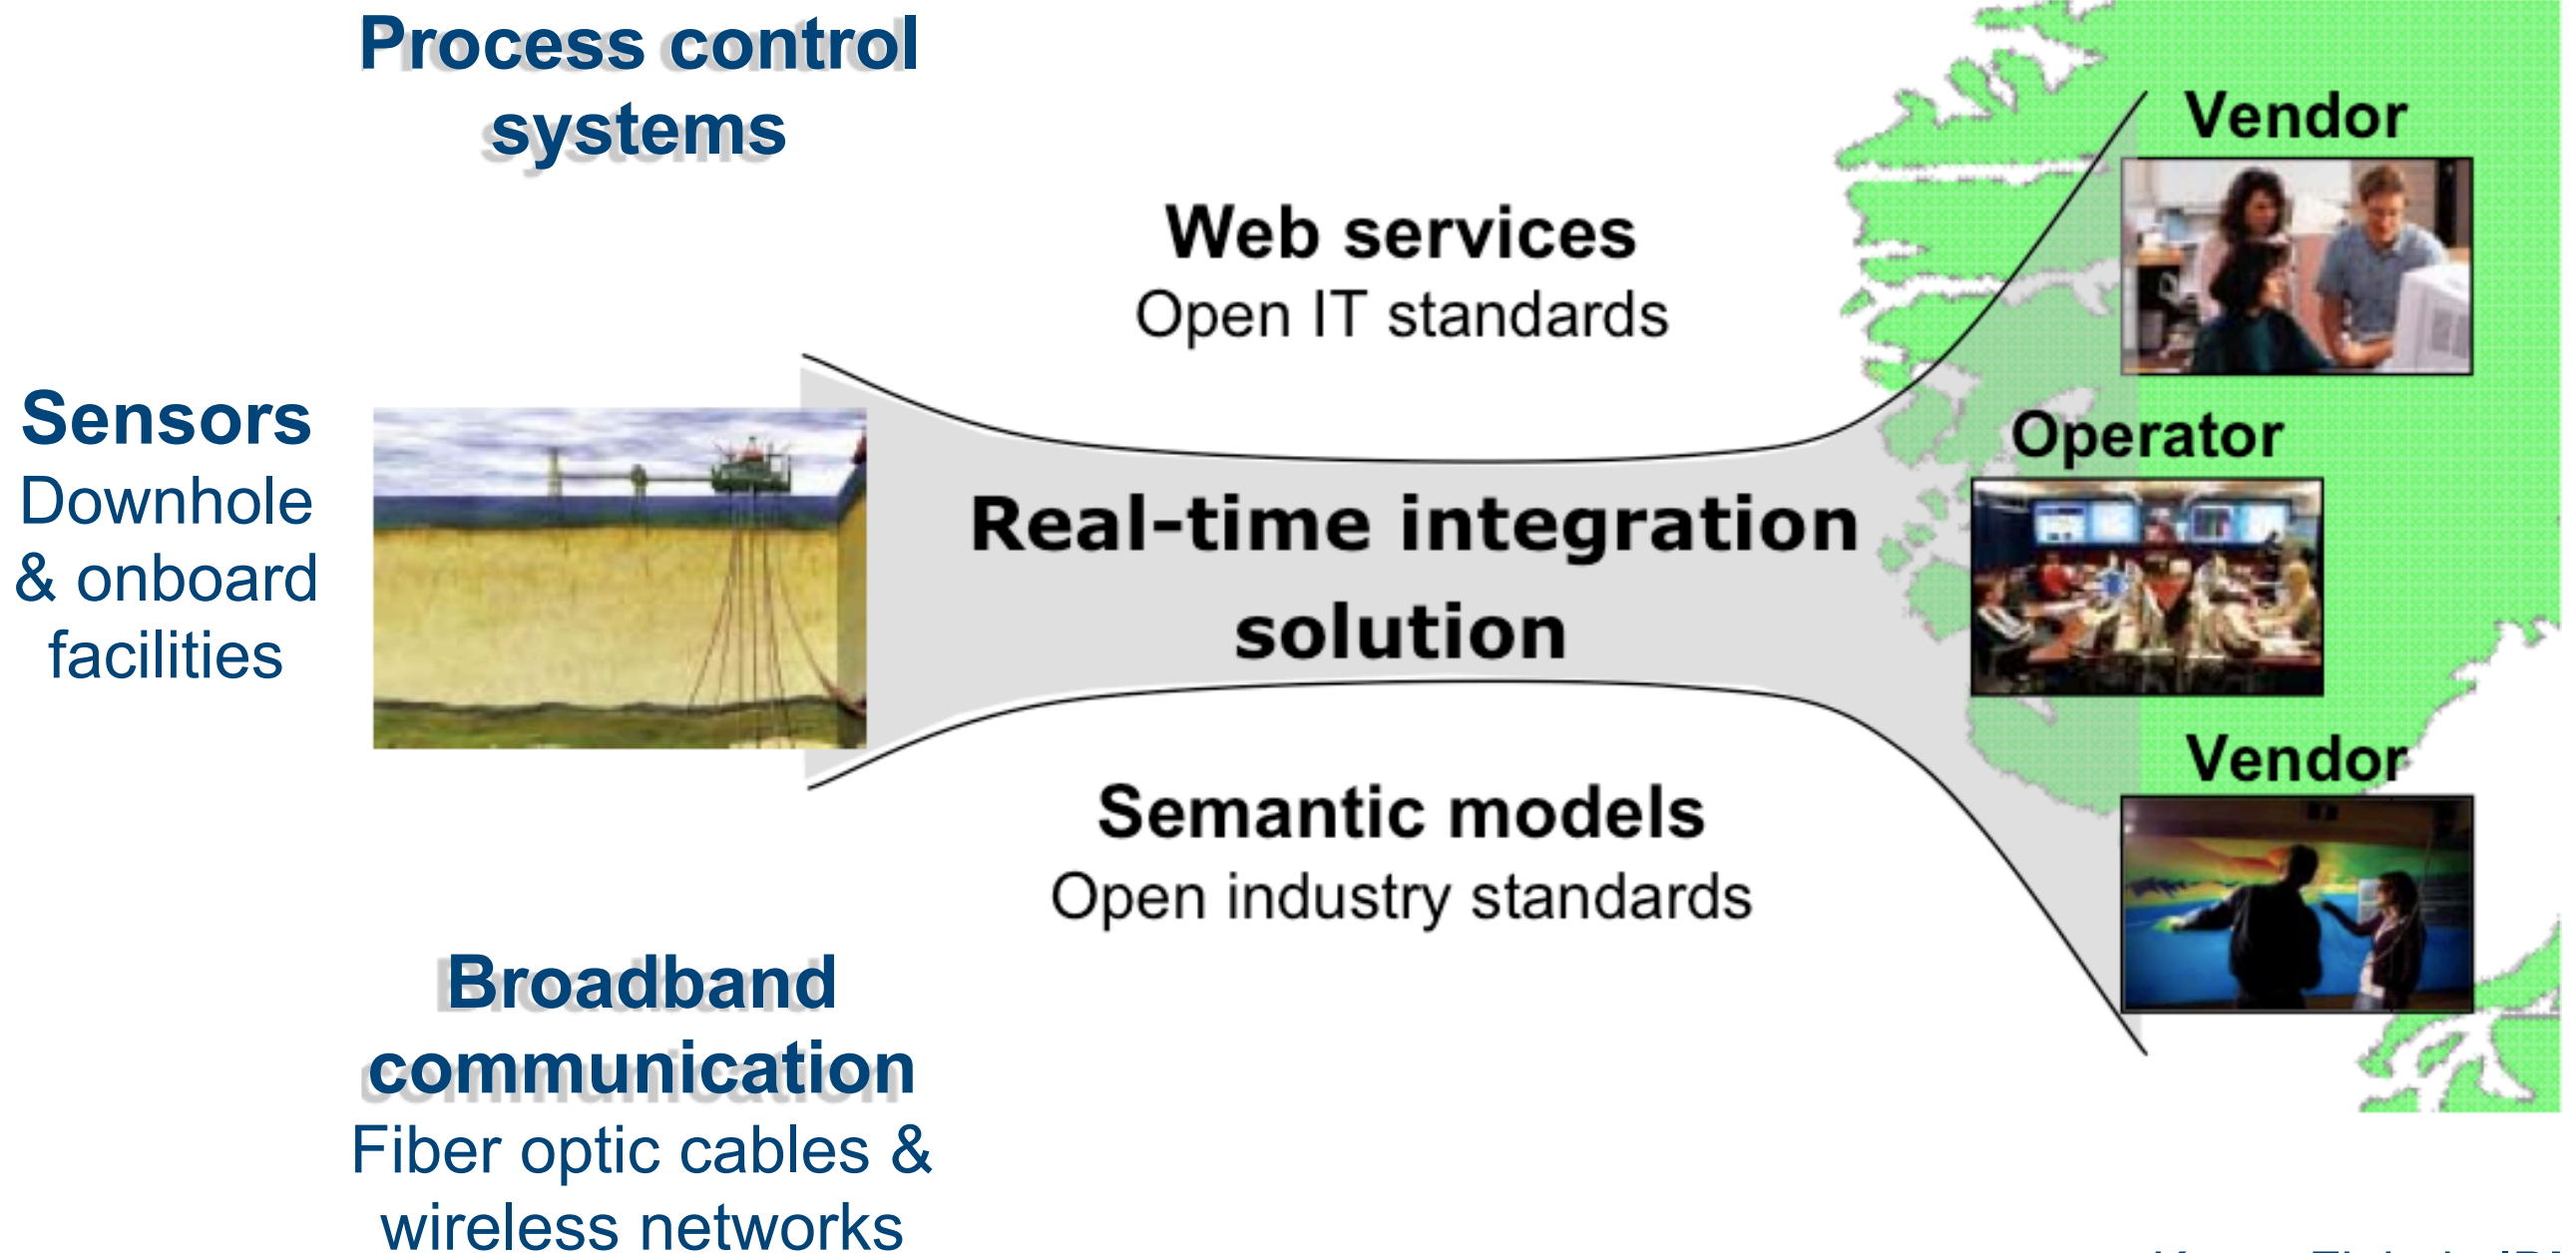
Process control systems

Sensors
Downhole & onboard facilities

Web services
Open IT standards

Real-time integration solution

Semantic models
Open industry standards

Broadband communication
Fiber optic cables & wireless networks

Vendor

Operator

Vendor

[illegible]